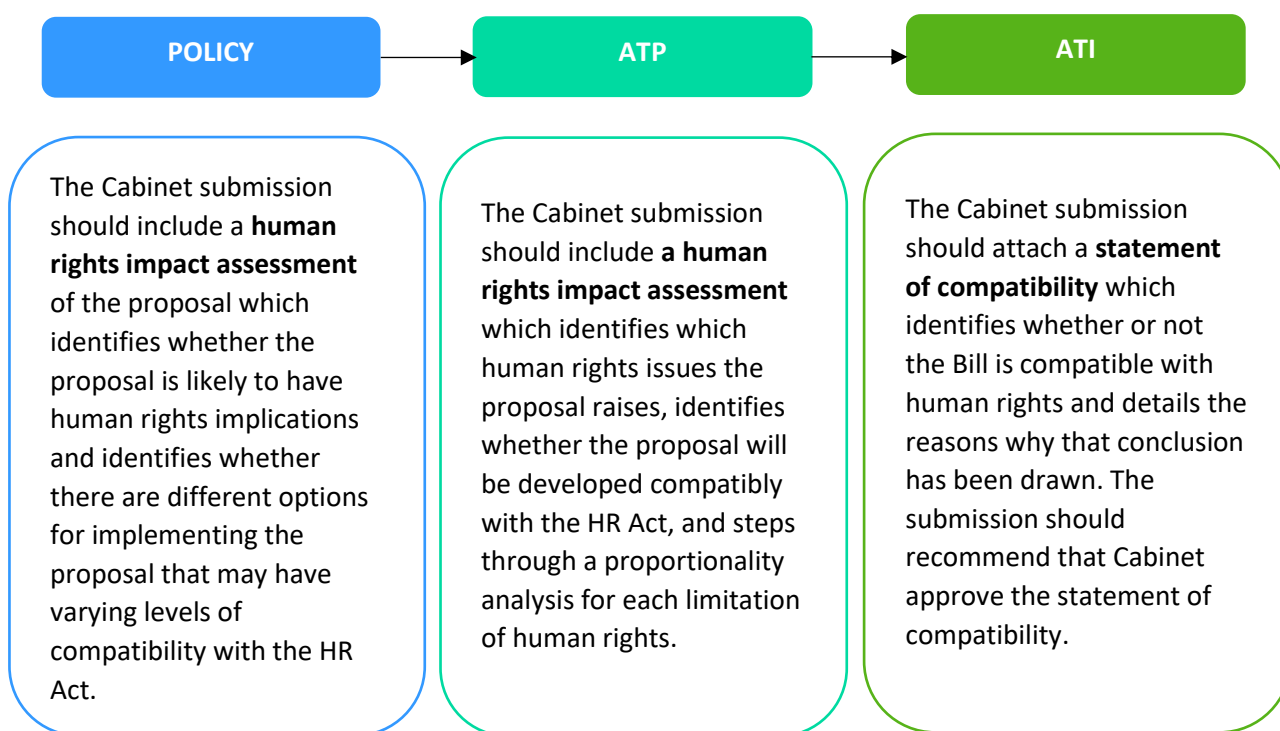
POLICY

ATP

ATI

The Cabinet submission should include a **human rights impact assessment** of the proposal which identifies whether the proposal is likely to have human rights implications and identifies whether there are different options for implementing the proposal that may have varying levels of compatibility with the HR Act.

The Cabinet submission should include **a human rights impact assessment** which identifies which human rights issues the proposal raises, identifies whether the proposal will be developed compatibly with the HR Act, and steps through a proportionality analysis for each limitation of human rights.

The Cabinet submission should attach a **statement of compatibility** which identifies whether or not the Bill is compatible with human rights and details the reasons why that conclusion has been drawn. The submission should recommend that Cabinet approve the statement of compatibility.